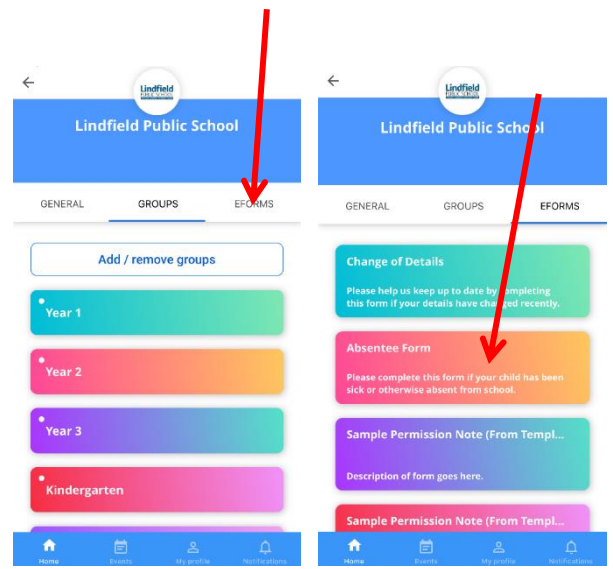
←

Lindfield PUBLIC SCHOOL

Lindfield Public School

GENERAL

GROUPS

EFORMS

Add / remove groups

Year 1

Year 2

Year 3

Kindergarten

Home

Events

My profile

Notifications

←

Lindfield PUBLIC SCHOOL

Lindfield Public School

GENERAL

GROUPS

EFORMS

Change of Details

Please help us keep up to date by completing this form if your details have changed recently.

Absentee Form

Please complete this form if your child has been sick or otherwise absent from school.

Sample Permission Note (From Templ...

Description of form goes here.

Sample Permission Note (From Templ...

Home

Events

My profile

Notifications